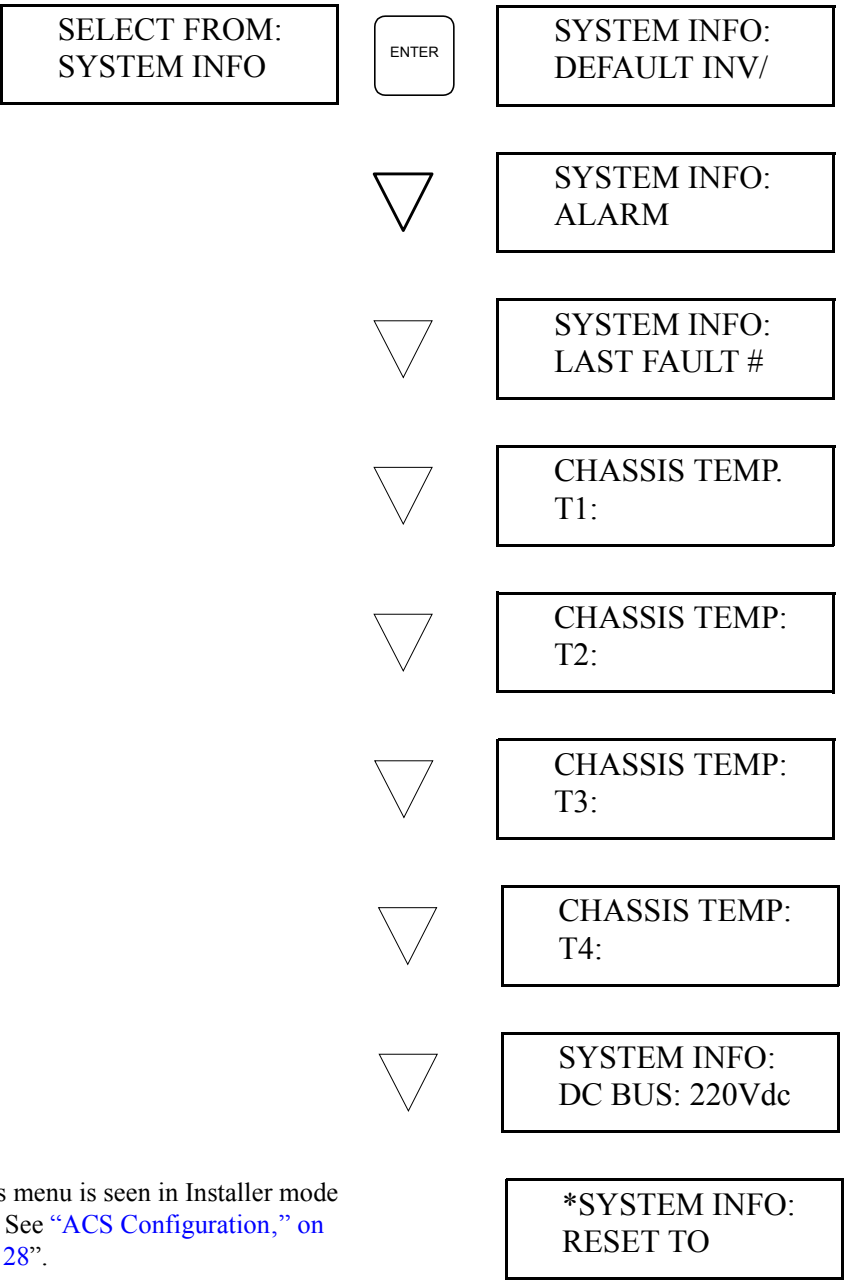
SELECT FROM:
SYSTEM INFO

ENTER

SYSTEM INFO:
DEFAULT INV/

SYSTEM INFO:
ALARM

SYSTEM INFO:
LAST FAULT #

CHASSIS TEMP.
T1:

CHASSIS TEMP:
T2:

CHASSIS TEMP:
T3:

CHASSIS TEMP:
T4:

SYSTEM INFO:
DC BUS: 220Vdc

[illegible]s menu is seen in Installer mode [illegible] See "ACS Configuration," on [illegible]28".

*SYSTEM INFO:
RESET TO